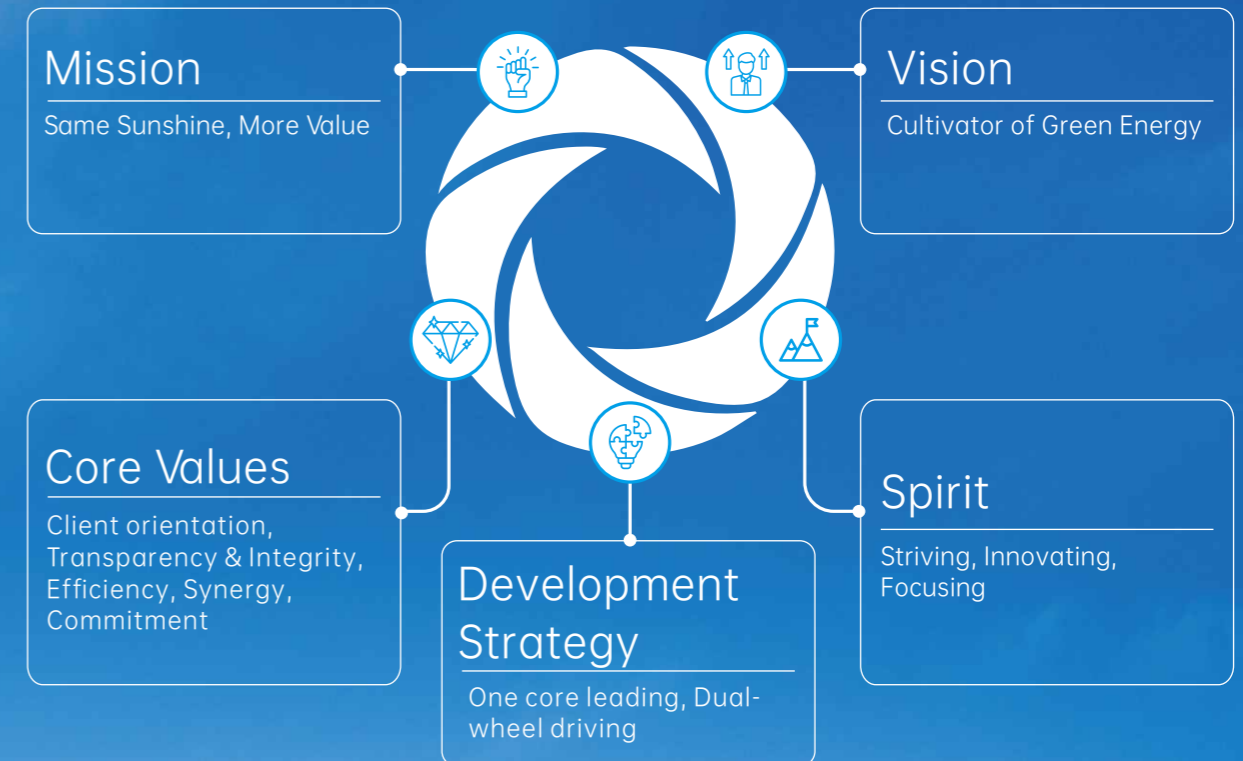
Mission

Same Sunshine, More Value

Vision

Cultivator of Green Energy

Core Values

Client orientation, Transparency & Integrity, Efficiency, Synergy, Commitment

Development Strategy

One core leading, Dual-wheel driving

Spirit

Striving, Innovating, Focusing